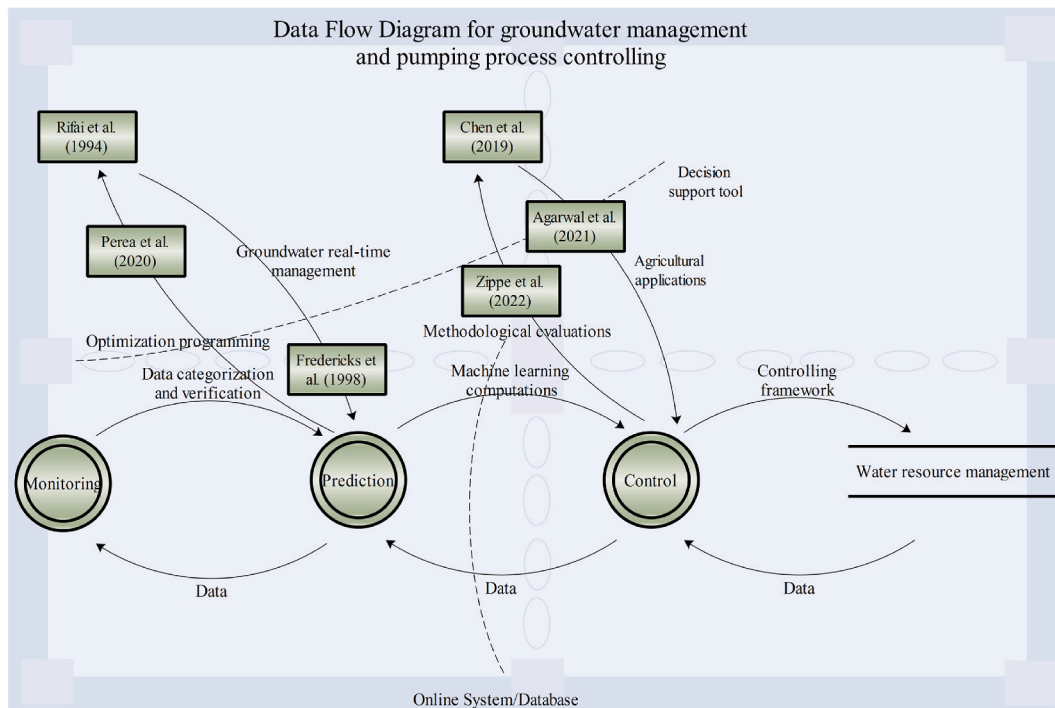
Data Flow Diagram for groundwater management and pumping process controlling

Rifai et al. (1994)

Chen et al. (2019)

Decision support tool

Agarwal et al. (2021)

Perea et al. (2020)

Groundwater real-time management

Zippe et al. (2022)

Agricultural applications

Methodological evaluations

Optimization programming

Fredericks et al. (1998)

Data categorization and verification

Machine learning computations

Controlling framework

Monitoring

Prediction

Control

Water resource management

Data

Data

Data

Online System/Database